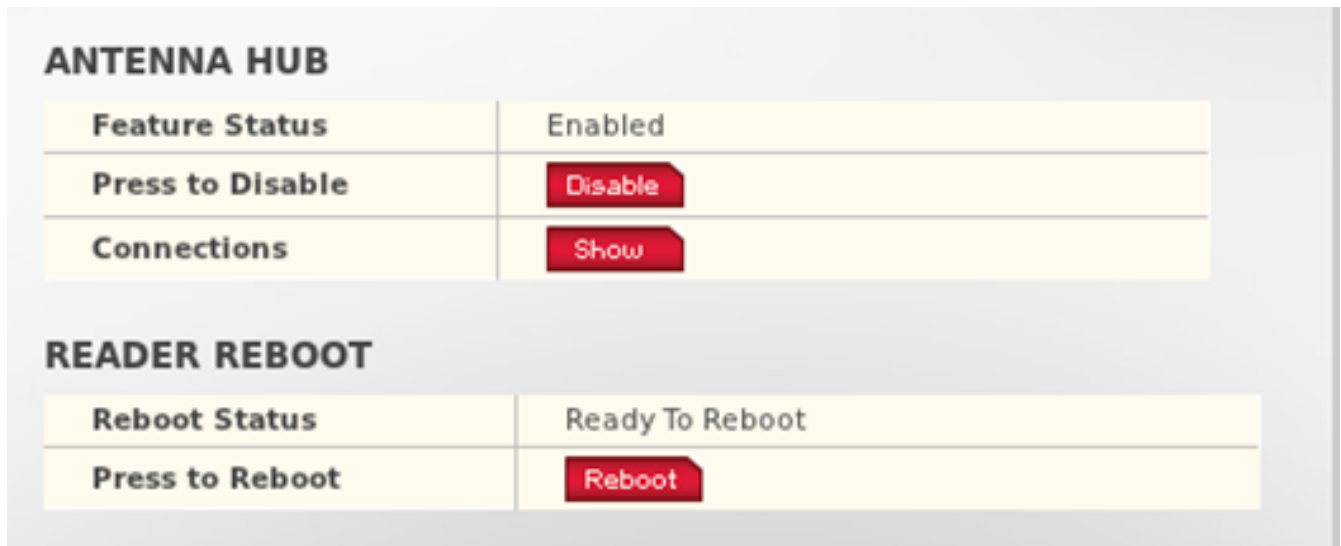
ANTENNA HUB

| | |
|---|---|
| Feature Status | Enabled |
| Press to Disable | Disable |
| Connections | Show |

READER REBOOT

| | |
|---|---|
| Reboot Status | Ready To Reboot |
| Press to Reboot | Reboot |